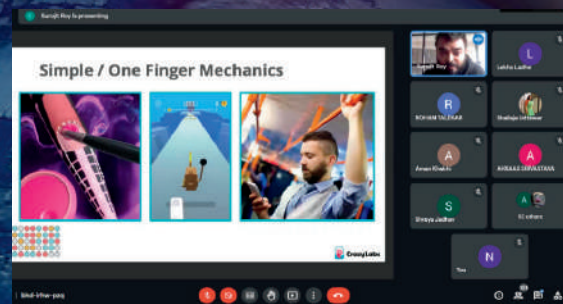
Ranjit Roy is presenting

Simple / One Finger Mechanics

CrazyLabs

Ranjit Roy

L

Lekha Ladha

R

ROHAN TALEKAR

Shailaja Jethwani

A

Aman Khokle

A

AVIRAAJ SRIVASTAVA

S

Shreya Jadhav

A

12 others

N

Nisa

bkd-irhw-pzq